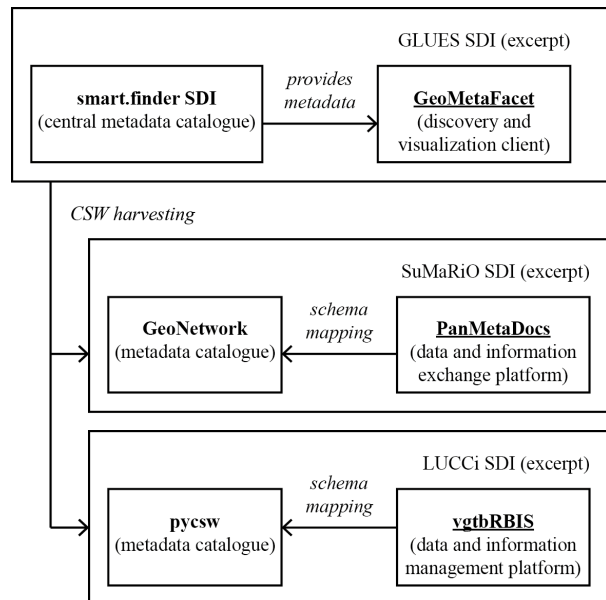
GLUES SDI (excerpt)

smart.finder SDI
(central metadata catalogue)

provides metadata

GeoMetaFacet
(discovery and visualization client)

CSW harvesting

SuMaRiO SDI (excerpt)

GeoNetwork
(metadata catalogue)

schema mapping

PanMetaDocs
(data and information exchange platform)

LUCCi SDI (excerpt)

pycsw
(metadata catalogue)

schema mapping

vgtbRBIS
(data and information management platform)